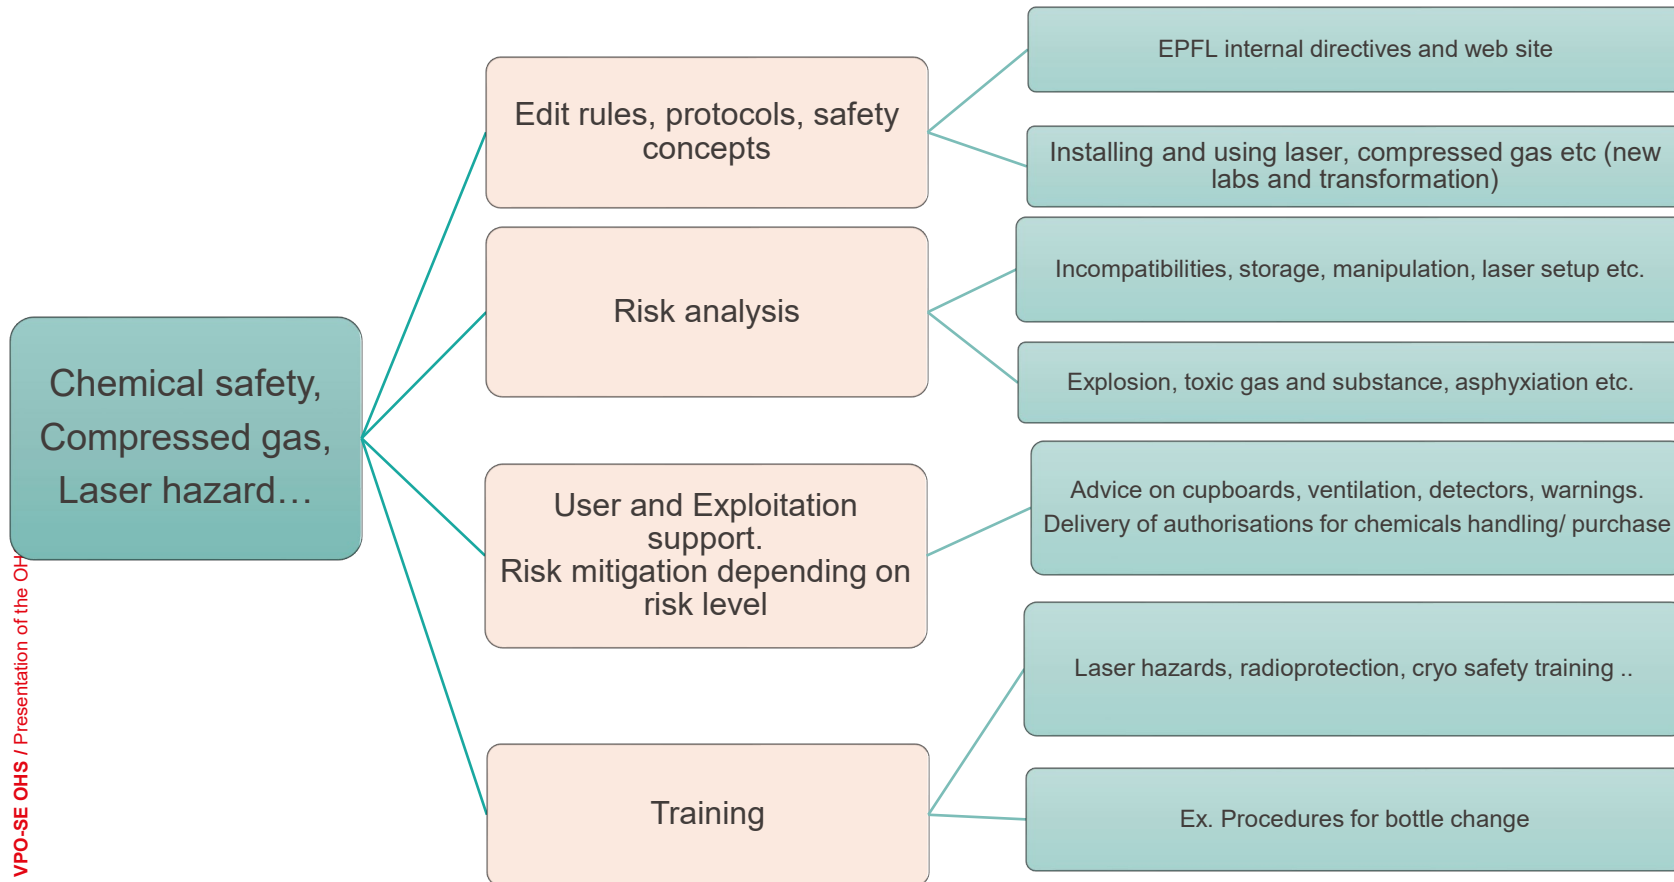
Chemical safety, Compressed gas, Laser hazard…

Edit rules, protocols, safety concepts

EPFL internal directives and web site

Installing and using laser, compressed gas etc (new labs and transformation)

Risk analysis

Incompatibilities, storage, manipulation, laser setup etc.

Explosion, toxic gas and substance, asphyxiation etc.

User and Exploitation support.
Risk mitigation depending on risk level

Advice on cupboards, ventilation, detectors, warnings.
Delivery of authorisations for chemicals handling/ purchase

Training

Laser hazards, radioprotection, cryo safety training ..

Ex. Procedures for bottle change

VPO-SE OHS / Presentation of the OH